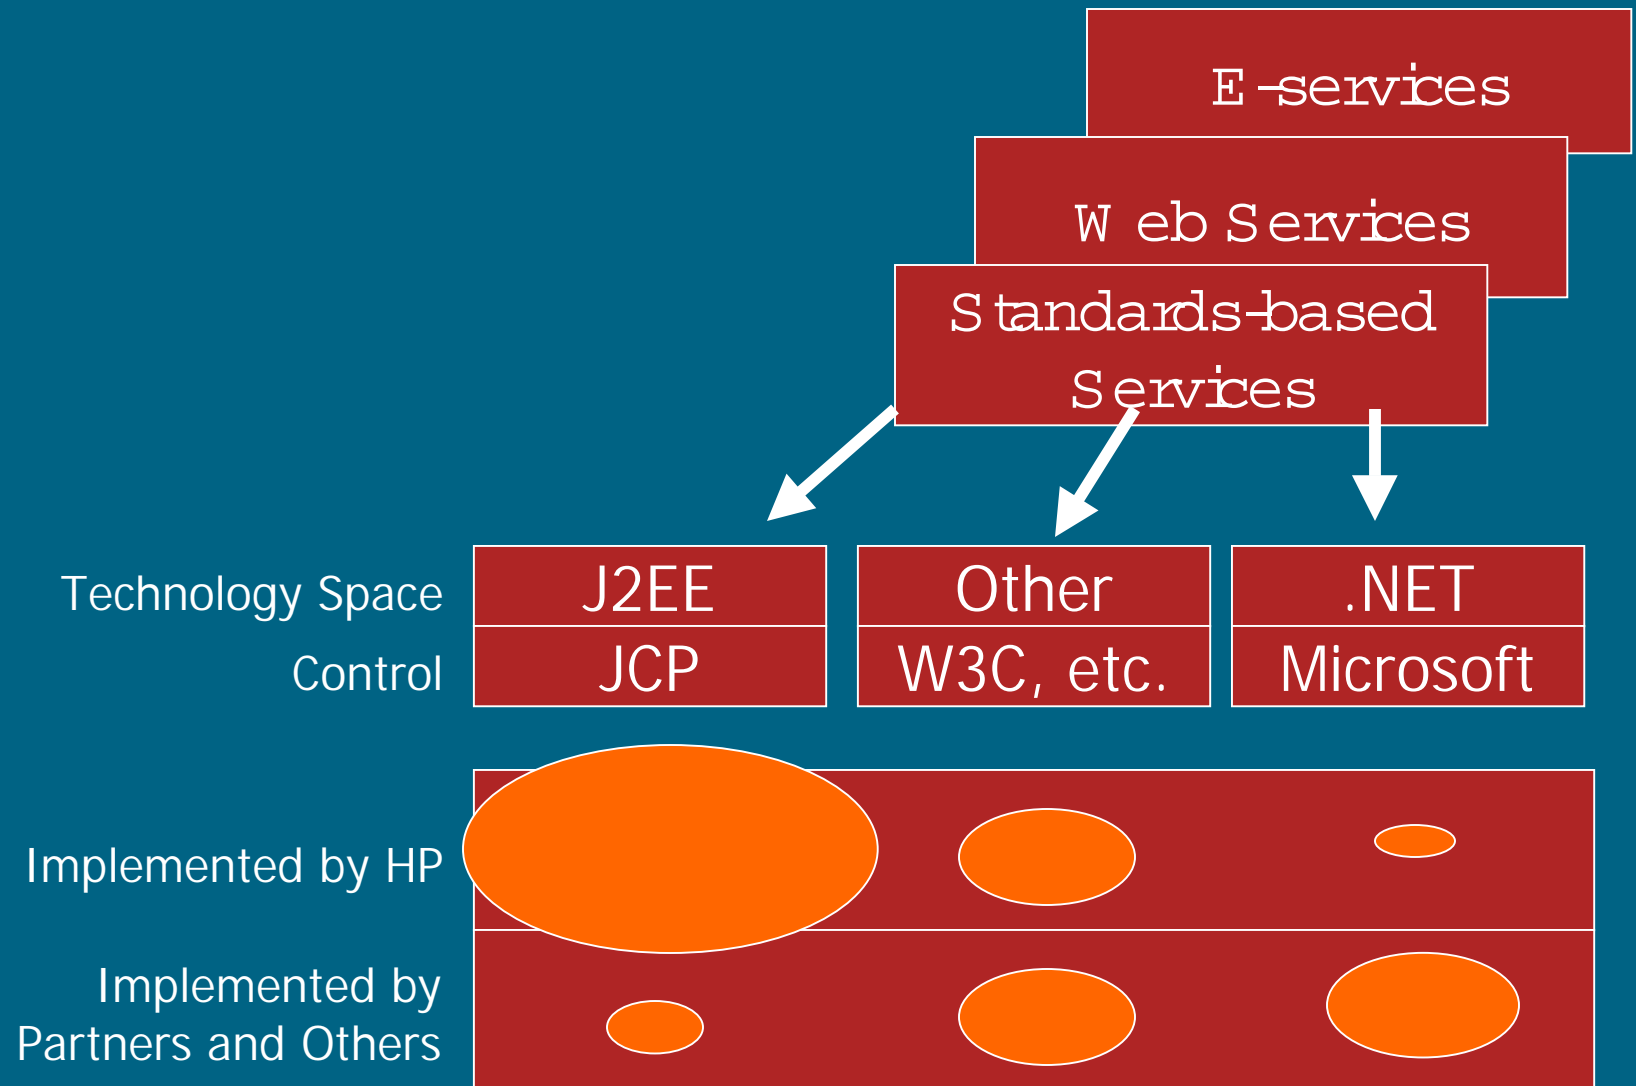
E-services

Web Services

Standards-based Services

Technology Space

Control

| J2EE | Other | .NET |
|---|---|---|
| JCP | W3C, etc. | Microsoft |

Implemented by HP

Implemented by Partners and Others